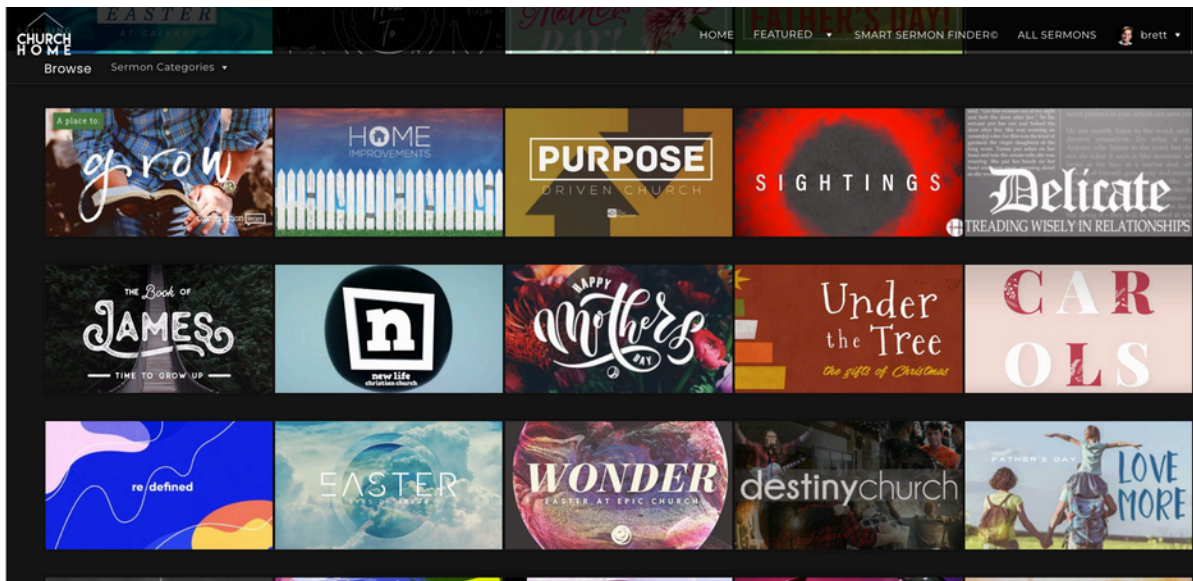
CHURCH HOME

EASTER AT CALVARY

FATHER'S DAY!

HOME FEATURED ▾ SMART SERMON FINDER© ALL SERMONS brett ▾

Browse Sermon Categories ▾

A place to: grow

HOME IMPROVEMENTS

PURPOSE DRIVEN CHURCH

SIGHTINGS

Delicate TREADING WISELY IN RELATIONSHIPS

THE Book OF JAMES — TIME TO GROW UP —

n new life christian church

HAPPY Mothers DAY

Under the Tree the gifts of Christmas

CAR OLS

re/defined

EASTER

WONDER EASTER AT EPIC CHURCH

destinychurch

FATHER'S DAY LOVE MORE